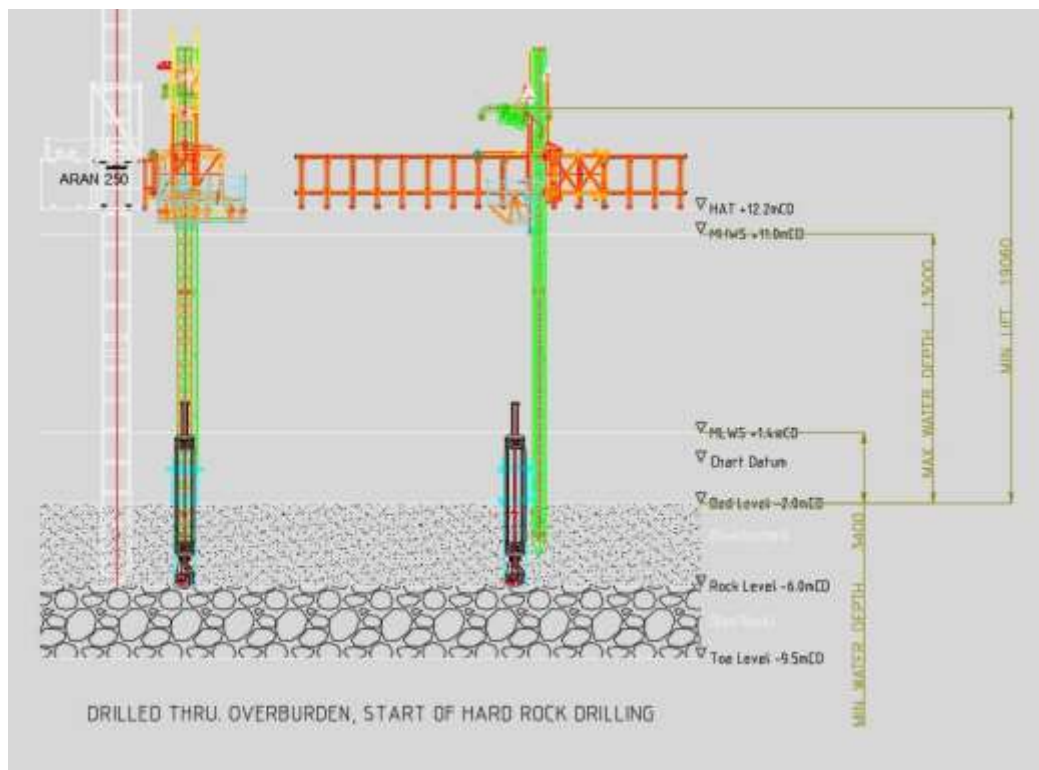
ARAN 250

HAT +12.2mCD
MHWS +11.0mCD
MHWS +1.4mCD
Chart Datum
Bed Level -2.0mCD
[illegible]
Rock Level -6.0mCD
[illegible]
Toe Level -9.5mCD

MAX. WATER DEPTH 13000
MIN. LIFT 19060
MIN. WATER DEPTH 3400

DRILLED THRU. OVERBURDEN, START OF HARD ROCK DRILLING